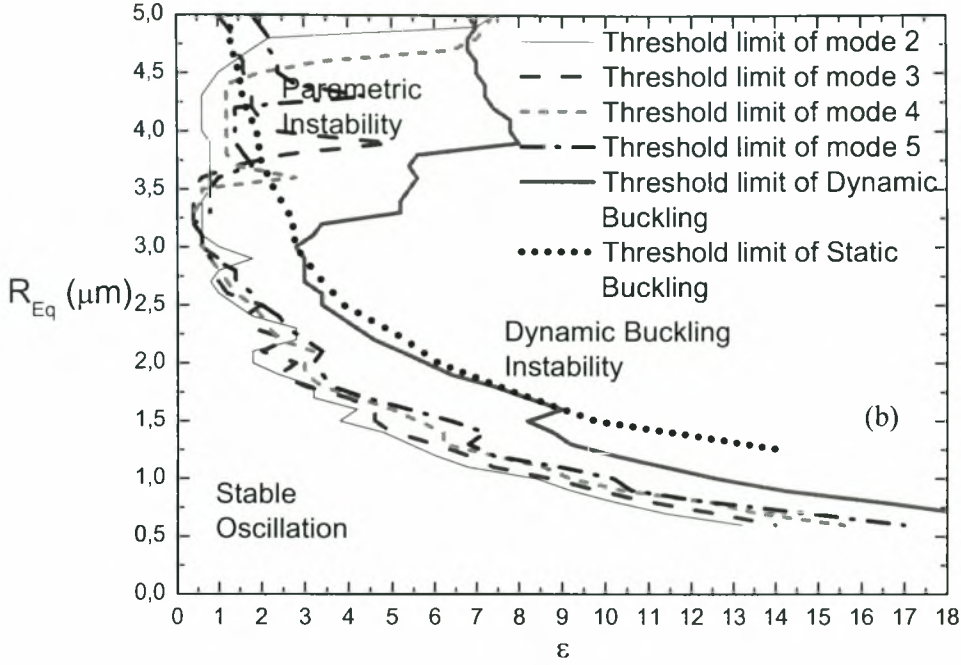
Threshold limit of mode 2
Threshold limit of mode 3
Threshold limit of mode 4
Threshold limit of mode 5
Threshold limit of Dynamic Buckling
Threshold limit of Static Buckling

Parametric Instability

Dynamic Buckling Instability

Stable Oscillation

(b)

$R_{Eq}$ (μm)

5,0
4,5
4,0
3,5
3,0
2,5
2,0
1,5
1,0
0,5
0,0

0 1 2 3 4 5 6 7 8 9 10 11 12 13 14 15 16 17 18

ε